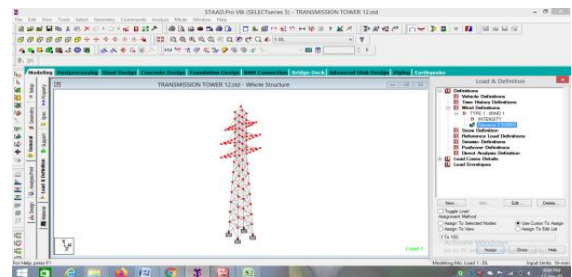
STAAD.Pro V8i (SELECTseries 5) - TRANSMISSION TOWER 12.std

File Edit View Tools Select Geometry Commands Analyze Mode Window Help

Modeling Postprocessing Steel Design Concrete Design Foundation Design RAM Connection Bridge Deck Advanced Slab Design Piping Earthquake

TRANSMISSION TOWER 12.std - Whole Structure

Load 1

Load & Definition

Definitions
Vehicle Definitions
Time History Definitions
Wind Definitions
TYPE 1 : WIND 1
INTENSITY
Snow Definition
Reference Load Definitions
Seismic Definitions
Pushover Definitions
Direct Analysis Definition
Load Cases Details
Load Envelopes

New... Add... Edit... Delete...

Toggle Load
Assignment Method
Assign To Selected Nodes
Assign To View
To File
Use Cursor To Assign
Assign To Edit List

Assign Close Help

Modeling No. Load 1 : DL Input Units: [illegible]